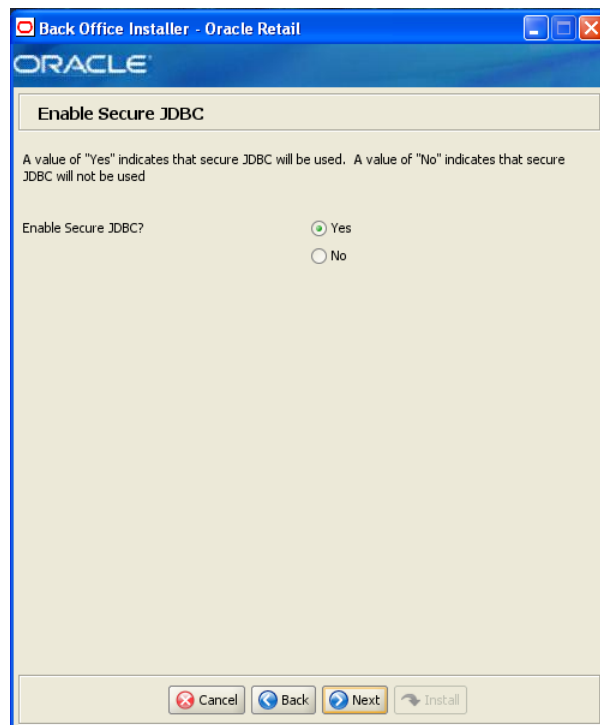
Back Office Installer - Oracle Retail

ORACLE

Enable Secure JDBC

A value of "Yes" indicates that secure JDBC will be used. A value of "No" indicates that secure JDBC will not be used

Enable Secure JDBC?

Yes

No

Cancel Back Next Install